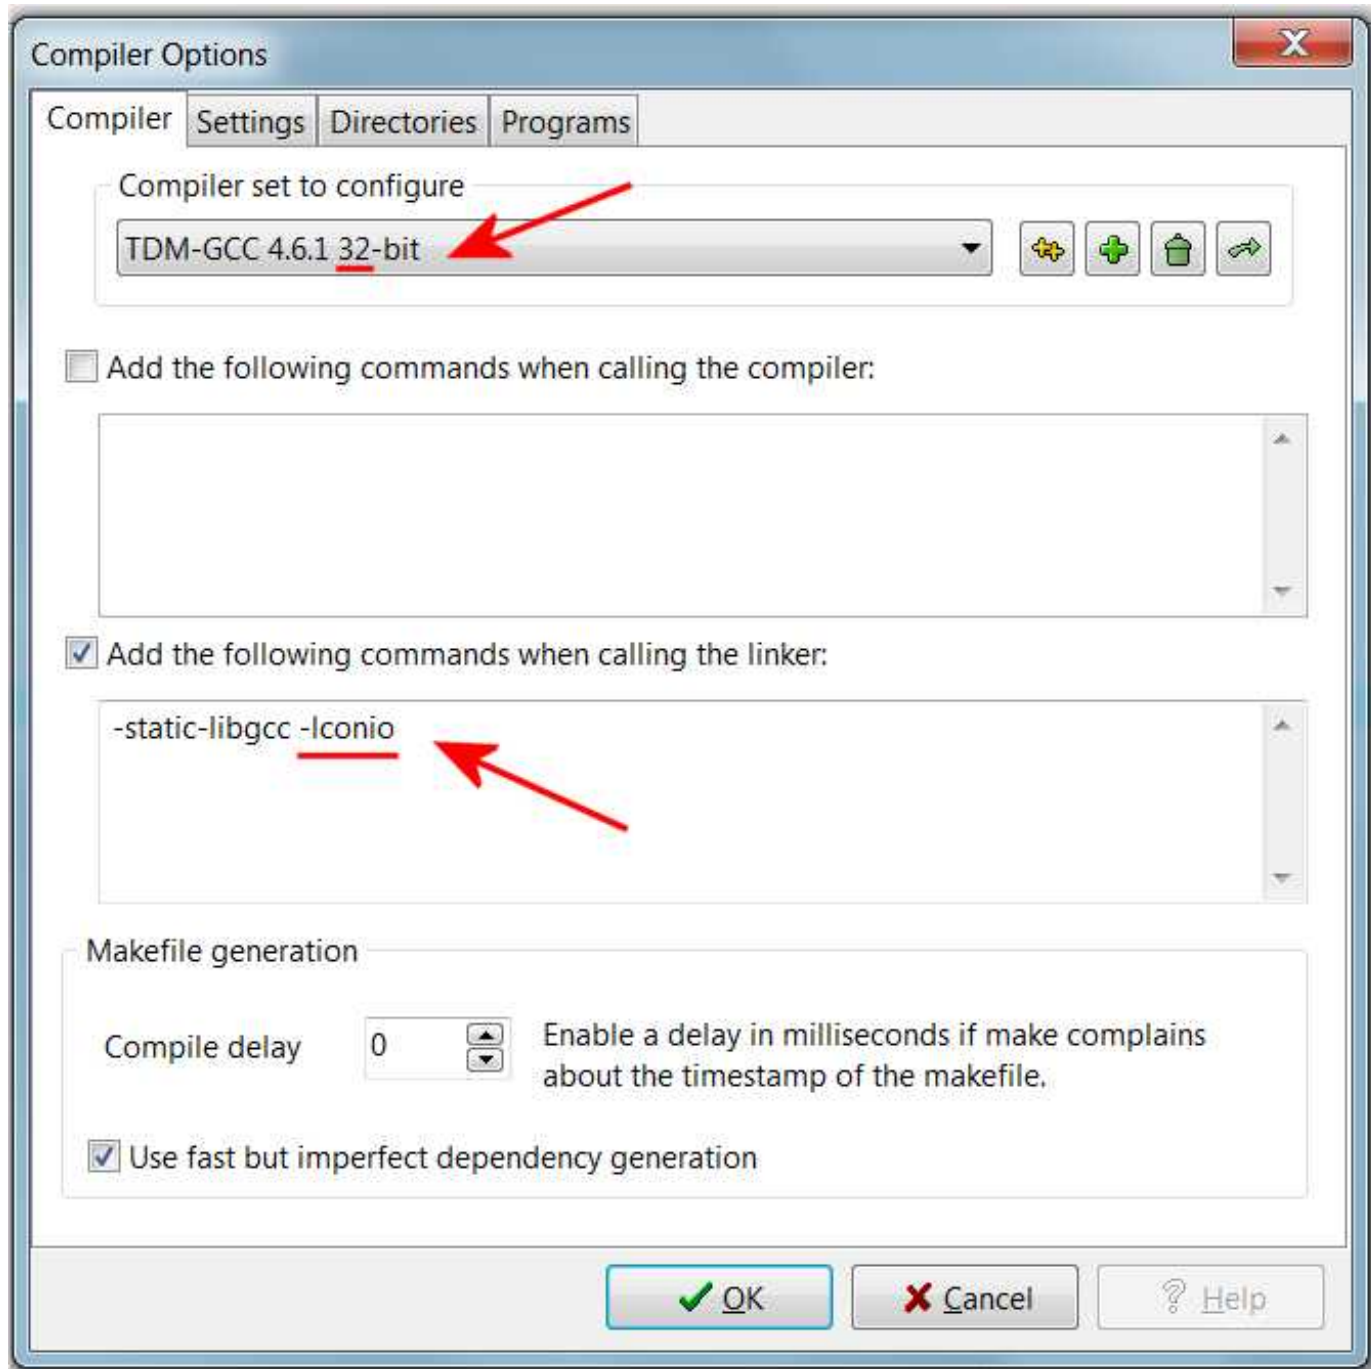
Compiler Options

Compiler | Settings | Directories | Programs

Compiler set to configure

TDM-GCC 4.6.1 32-bit

Add the following commands when calling the compiler:

Add the following commands when calling the linker:

-static-libgcc -lconio

Makefile generation

Compile delay 0 Enable a delay in milliseconds if make complains about the timestamp of the makefile.

Use fast but imperfect dependency generation

OK Cancel Help